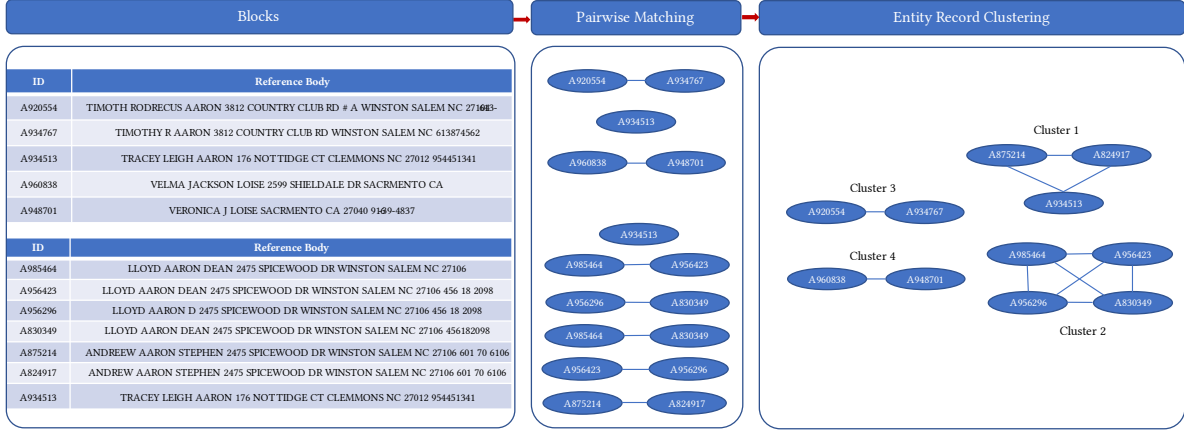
Blocks

Pairwise Matching

Entity Record Clustering

| ID | Reference Body |
|---|---|
| A920554 | TIMOTH RODRECUS AARON 3812 COUNTRY CLUB RD # A WINSTON SALEM NC 27104 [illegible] |
| A934767 | TIMOTHY R AARON 3812 COUNTRY CLUB RD WINSTON SALEM NC 613874562 |
| A934513 | TRACEY LEIGH AARON 176 NOTTIDGE CT CLEMMONS NC 27012 954451341 |
| A960838 | VELMA JACKSON LOISE 2599 SHIELDALE DR SACRMENTO CA |
| A948701 | VERONICA J LOISE SACRMENTO CA 27040 91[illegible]9-4837 |

| ID | Reference Body |
|---|---|
| A985464 | LLOYD AARON DEAN 2475 SPICEWOOD DR WINSTON SALEM NC 27106 |
| A956423 | LLOYD AARON DEAN 2475 SPICEWOOD DR WINSTON SALEM NC 27106 456 18 2098 |
| A956296 | LLOYD AARON D 2475 SPICEWOOD DR WINSTON SALEM NC 27106 456 18 2098 |
| A830349 | LLOYD AARON DEAN 2475 SPICEWOOD DR WINSTON SALEM NC 27106 456182098 |
| A875214 | ANDREEW AARON STEPHEN 2475 SPICEWOOD DR WINSTON SALEM NC 27106 601 70 6106 |
| A824917 | ANDREW AARON STEPHEN 2475 SPICEWOOD DR WINSTON SALEM NC 27106 601 70 6106 |
| A934513 | TRACEY LEIGH AARON 176 NOTTIDGE CT CLEMMONS NC 27012 954451341 |

A920554 A934767
A934513
A960838 A948701
A934513
A985464 A956423
A956296 A830349
A985464 A830349
A956423 A956296
A875214 A824917

Cluster 1
A875214 A824917
A934513

Cluster 3
A920554 A934767

Cluster 4
A960838 A948701

A985464 A956423
A956296 A830349
Cluster 2